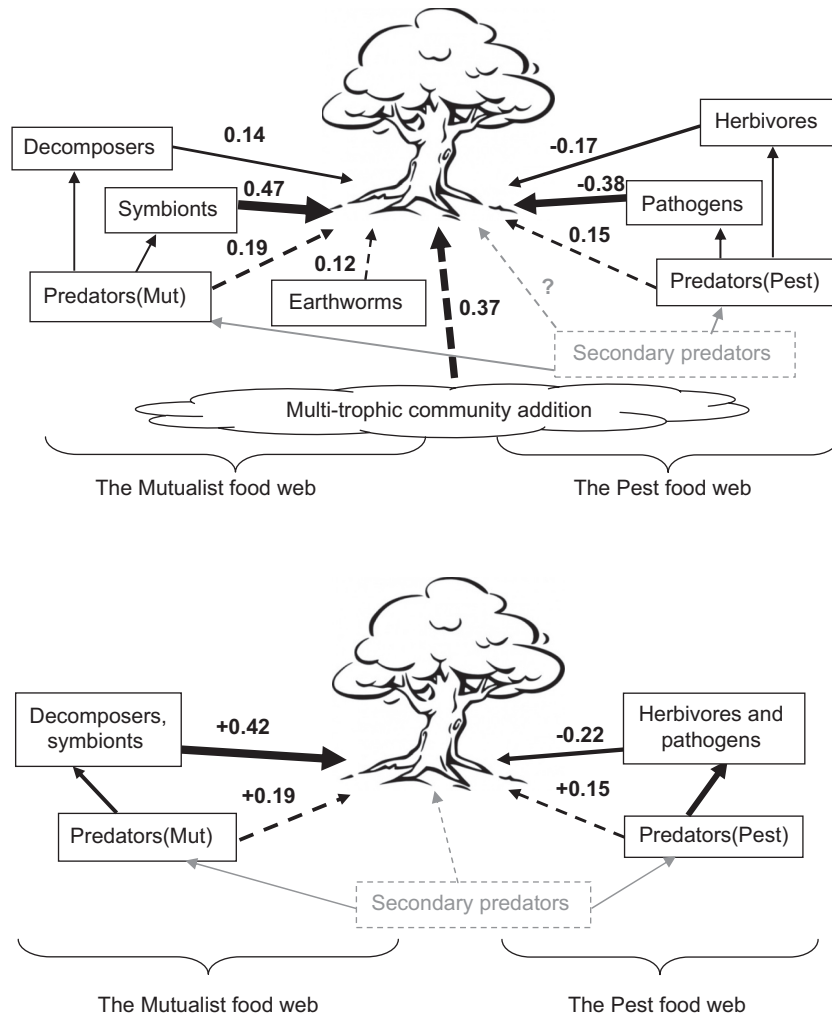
Decomposers
0.14
Symbionts
0.47
0.19
Predators(Mut)
0.12
Earthworms
0.37
Herbivores
-0.17
-0.38
Pathogens
0.15
?
Predators(Pest)
Secondary predators
Multi-trophic community addition
The Mutualist food web
The Pest food web

Decomposers, symbionts
+0.42
+0.19
Predators(Mut)
Herbivores and pathogens
-0.22
+0.15
Predators(Pest)
Secondary predators
The Mutualist food web
The Pest food web